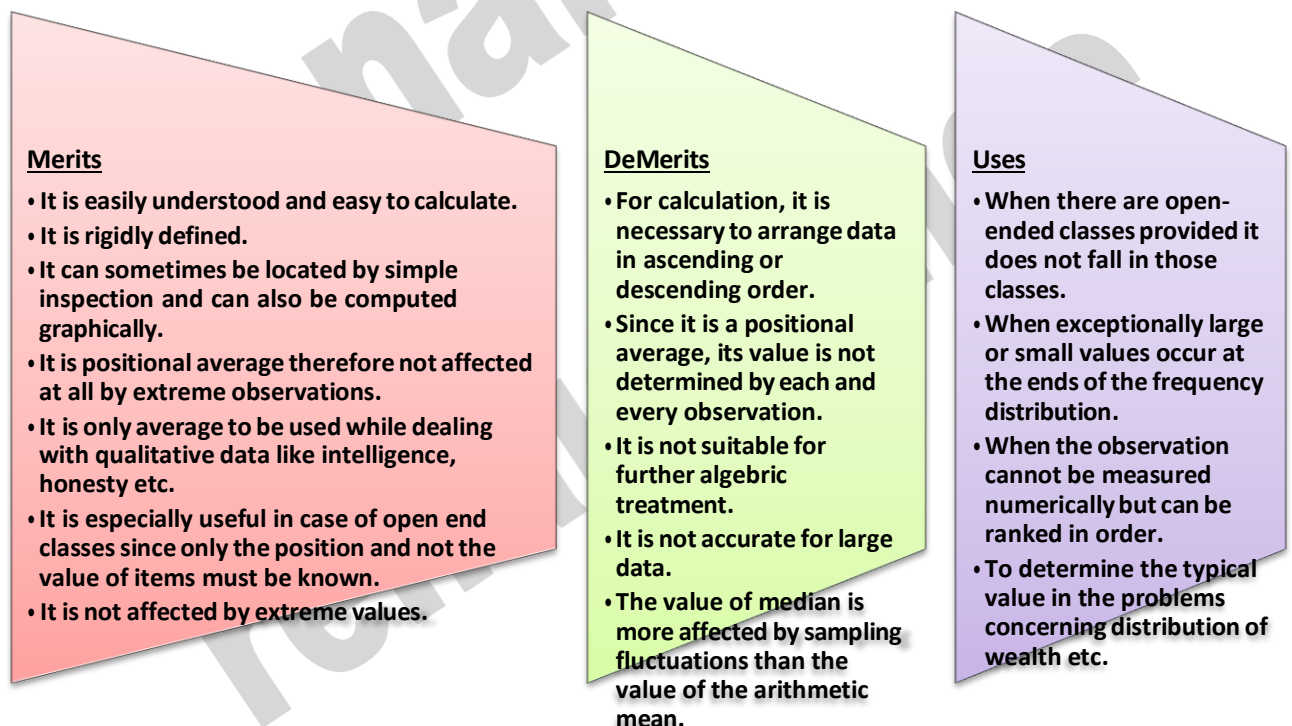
Merits

- It is easily understood and easy to calculate.
- It is rigidly defined.
- It can sometimes be located by simple inspection and can also be computed graphically.
- It is positional average therefore not affected at all by extreme observations.
- It is only average to be used while dealing with qualitative data like intelligence, honesty etc.
- It is especially useful in case of open end classes since only the position and not the value of items must be known.
- It is not affected by extreme values.

DeMerits

- For calculation, it is necessary to arrange data in ascending or descending order.
- Since it is a positional average, its value is not determined by each and every observation.
- It is not suitable for further algebric treatment.
- It is not accurate for large data.
- The value of median is more affected by sampling fluctuations than the value of the arithmetic mean.

Uses

- When there are open-ended classes provided it does not fall in those classes.
- When exceptionally large or small values occur at the ends of the frequency distribution.
- When the observation cannot be measured numerically but can be ranked in order.
- To determine the typical value in the problems concerning distribution of wealth etc.